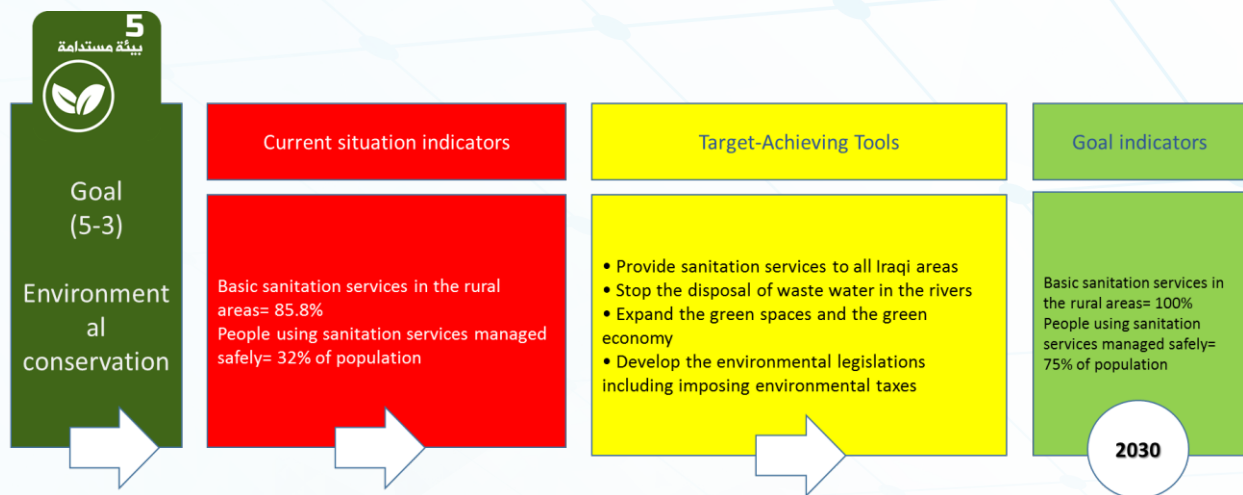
5
بيئة مستدامة

Goal
(5-3)

Environment
al
conservation

Current situation indicators

Basic sanitation services in the rural areas= 85.8%
People using sanitation services managed safely= 32% of population

Target-Achieving Tools

• Provide sanitation services to all Iraqi areas
• Stop the disposal of waste water in the rivers
• Expand the green spaces and the green economy
• Develop the environmental legislations including imposing environmental taxes

Goal indicators

Basic sanitation services in the rural areas= 100%
People using sanitation services managed safely= 75% of population

2030